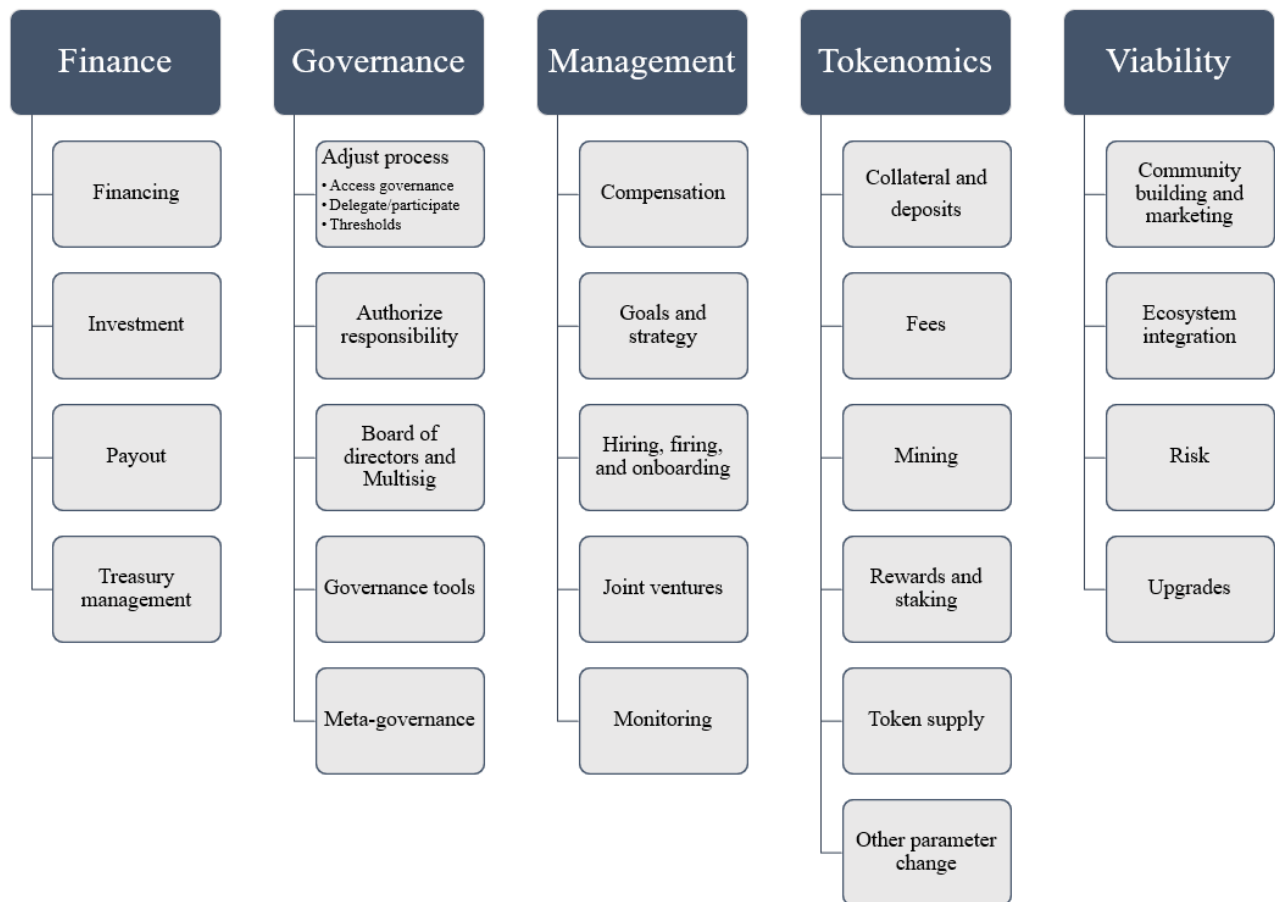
Finance

Financing

Investment

Payout

Treasury management

Governance

Adjust process
• Access governance
• Delegate/participate
• Thresholds

Authorize responsibility

Board of directors and Multisig

Governance tools

Meta-governance

Management

Compensation

Goals and strategy

Hiring, firing, and onboarding

Joint ventures

Monitoring

Tokenomics

Collateral and deposits

Fees

Mining

Rewards and staking

Token supply

Other parameter change

Viability

Community building and marketing

Ecosystem integration

Risk

Upgrades